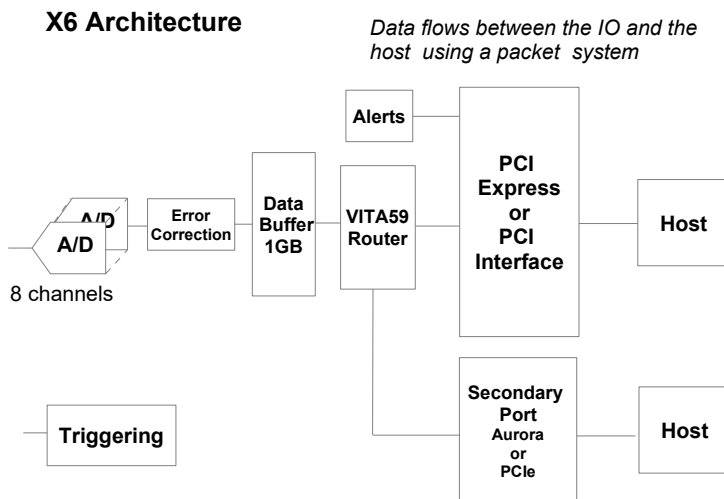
X6 Architecture

Data flows between the IO and the host using a packet system

Alerts

PCI Express or PCI Interface

Host

A/D

A/D

Error Correction

Data Buffer 1GB

VITA59 Router

8 channels

Secondary Port Aurora or PCIe

Host

Triggering